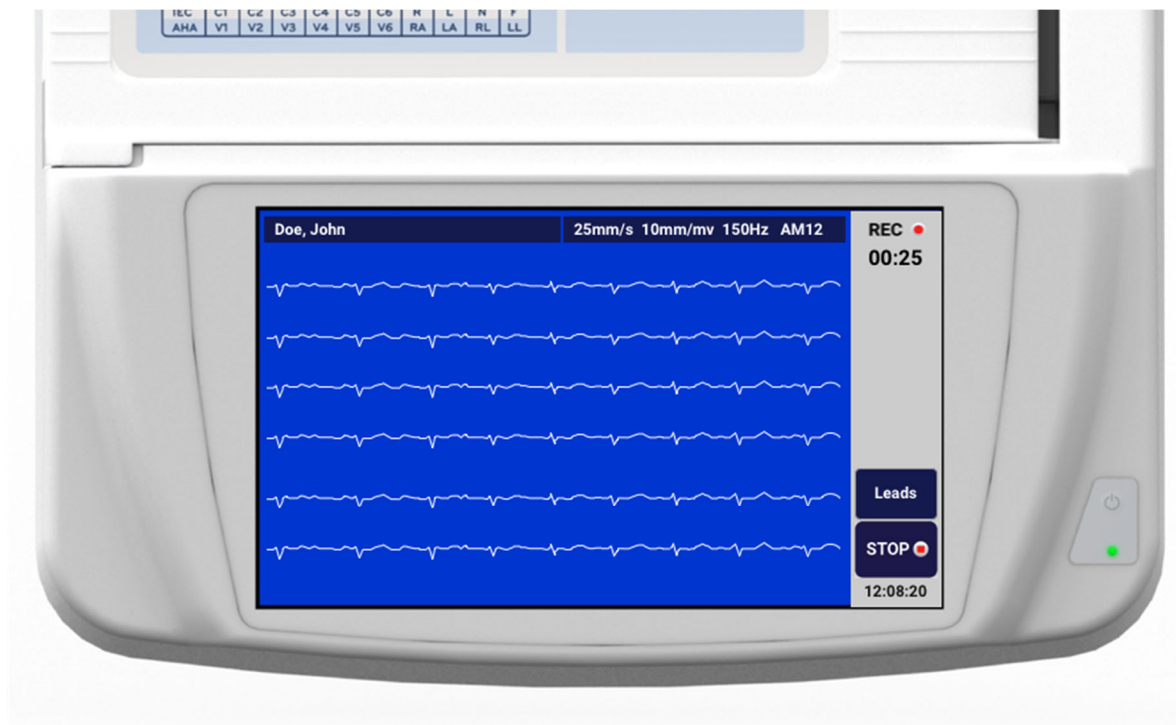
| IEC | C1 | C2 | C3 | C4 | C5 | C6 | R | L | N | F |
|---|---|---|---|---|---|---|---|---|---|---|
| AHA | V1 | V2 | V3 | V4 | V5 | V6 | RA | LA | RL | LL |

Doe, John

25mm/s 10mm/mv 150Hz AM12

REC

00:25

Leads

STOP

12:08:20